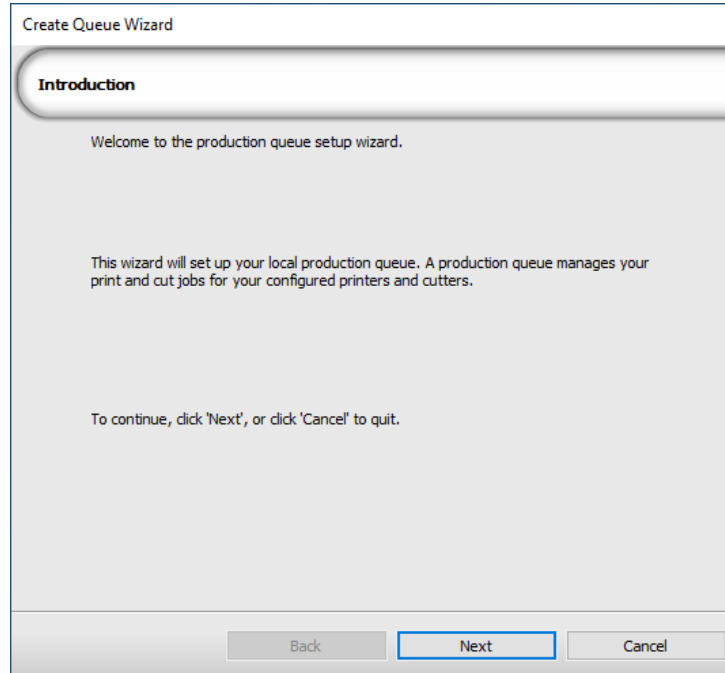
Create Queue Wizard

Introduction

Welcome to the production queue setup wizard.

This wizard will set up your local production queue. A production queue manages your print and cut jobs for your configured printers and cutters.

To continue, click 'Next', or click 'Cancel' to quit.

Back

Next

Cancel